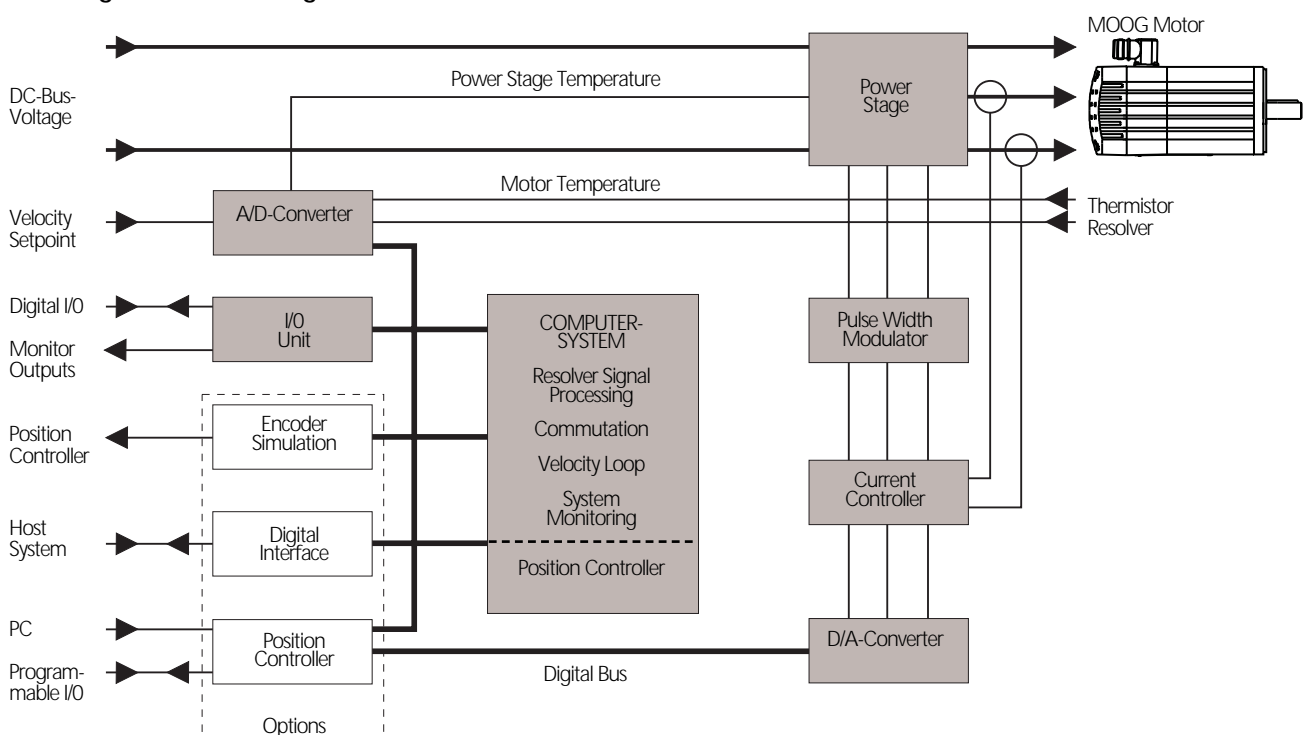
MOOG Motor

DC-Bus-Voltage

Power Stage Temperature

Power Stage

Motor Temperature

Velocity Setpoint

A/D-Converter

Thermistor
Resolver

Digital I/0

I/0 Unit

Monitor Outputs

COMPUTER-SYSTEM
Resolver Signal Processing
Commutation
Velocity Loop
System Monitoring
Position Controller

Pulse Width Modulator

Position Controller

Encoder Simulation

Current Controller

Host System

Digital Interface

PC

Position Controller

D/A-Converter

Programmable I/0

Digital Bus

Options